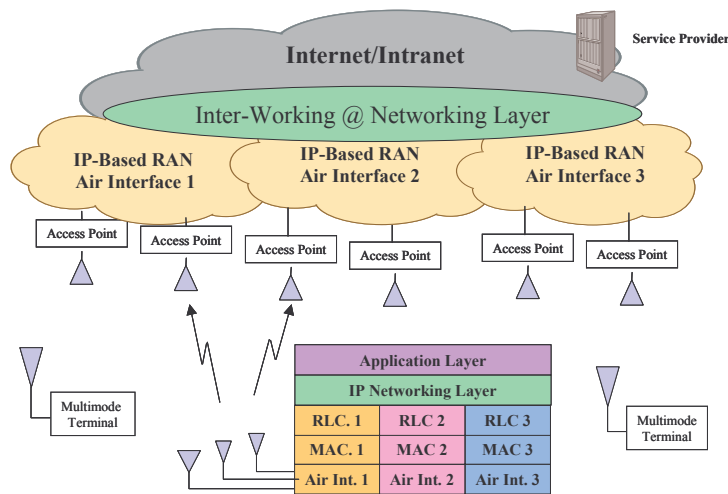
Internet/Intranet

Service Provider

Inter-Working @ Networking Layer

IP-Based RAN Air Interface 1

IP-Based RAN Air Interface 2

IP-Based RAN Air Interface 3

Access Point

Access Point

Access Point

Access Point

Access Point

Access Point

Multimode Terminal

| Application Layer | | |
|---|---|---|
| IP Networking Layer | | |
| RLC. 1 | RLC 2 | RLC 3 |
| MAC. 1 | MAC 2 | MAC 3 |
| Air Int. 1 | Air Int. 2 | Air Int. 3 |

Multimode Terminal